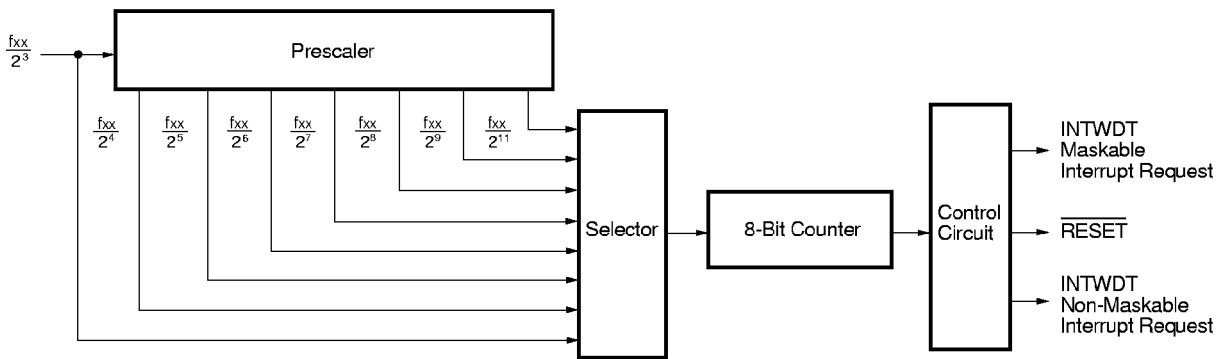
$\frac{fxx}{2^3}$

Prescaler

$\frac{fxx}{2^4}$ $\frac{fxx}{2^5}$ $\frac{fxx}{2^6}$ $\frac{fxx}{2^7}$ $\frac{fxx}{2^8}$ $\frac{fxx}{2^9}$ $\frac{fxx}{2^{11}}$

Selector

8-Bit Counter

Control Circuit

INTWDT Maskable Interrupt Request

$\overline{\text{RESET}}$

INTWDT Non-Maskable Interrupt Request